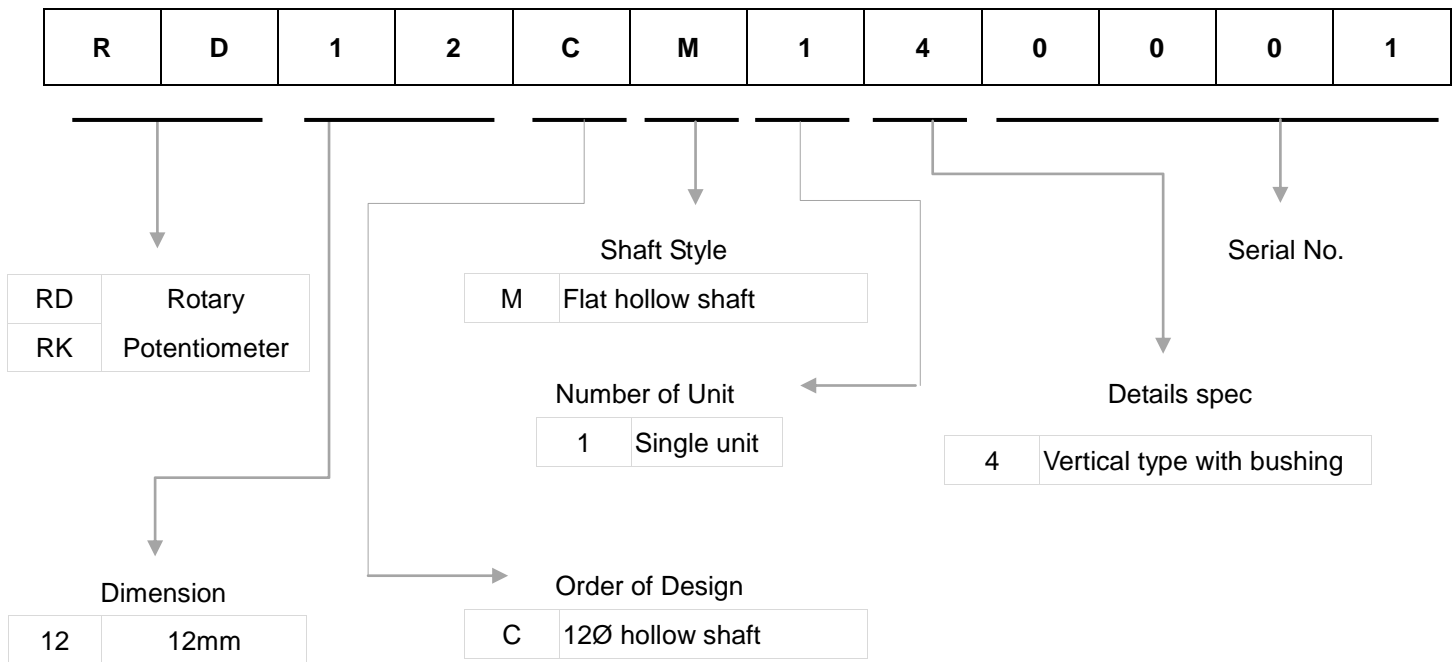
| R | D | 1 | 2 | C | M | 1 | 4 | 0 | 0 | 0 | 1 |
|---|---|---|---|---|---|---|---|---|---|---|---|

| RD | Rotary |
|---|---|
| RK | Potentiometer |

Shaft Style

| M | Flat hollow shaft |
|---|---|

Serial No.

Number of Unit

| 1 | Single unit |
|---|---|

Details spec

| 4 | Vertical type with bushing |
|---|---|

Dimension

| 12 | 12mm |
|---|---|

Order of Design

| C | 12Ø hollow shaft |
|---|---|